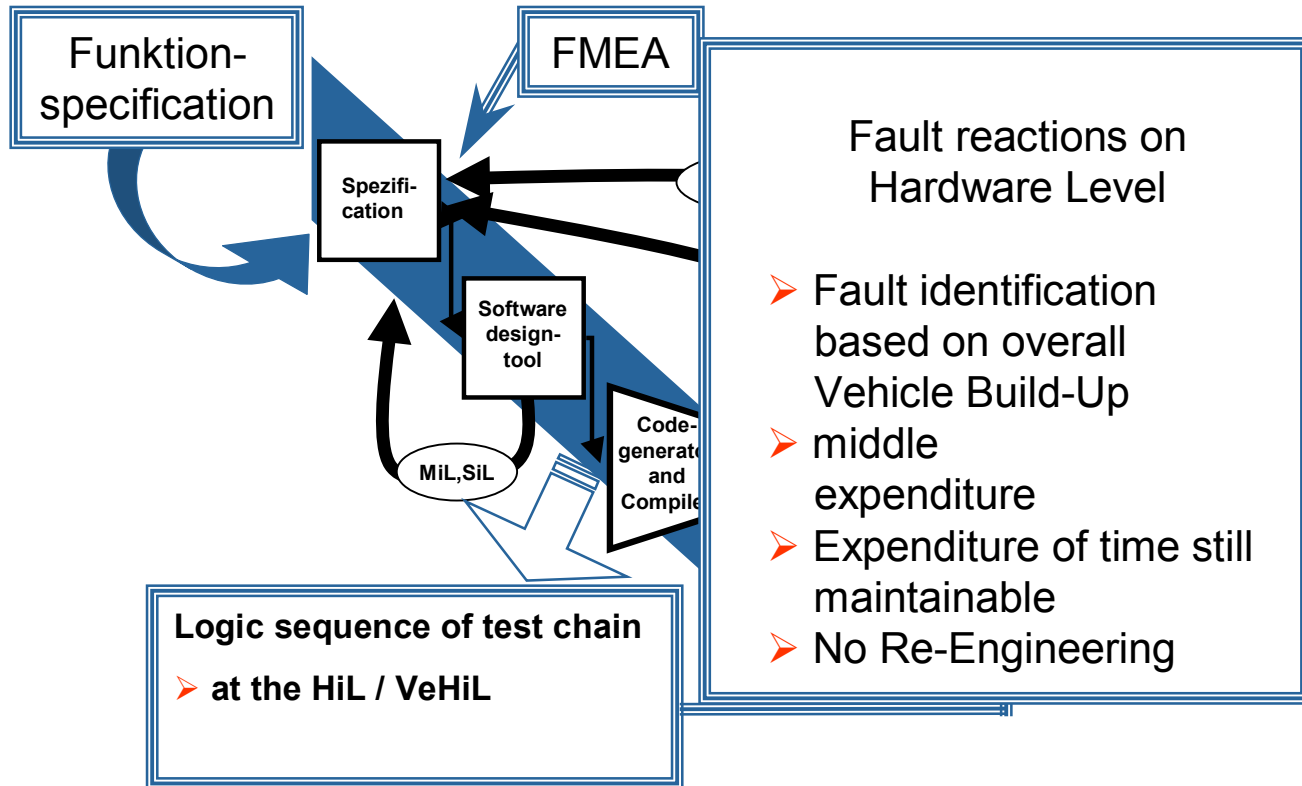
Funktion-specification

FMEA

Spezification

Software design-tool

Code-generat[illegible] and Compile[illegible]

MiL,SiL

Fault reactions on Hardware Level

➢ Fault identification based on overall Vehicle Build-Up
➢ middle expenditure
➢ Expenditure of time still maintainable
➢ No Re-Engineering

Logic sequence of test chain

➢ at the HiL / VeHiL